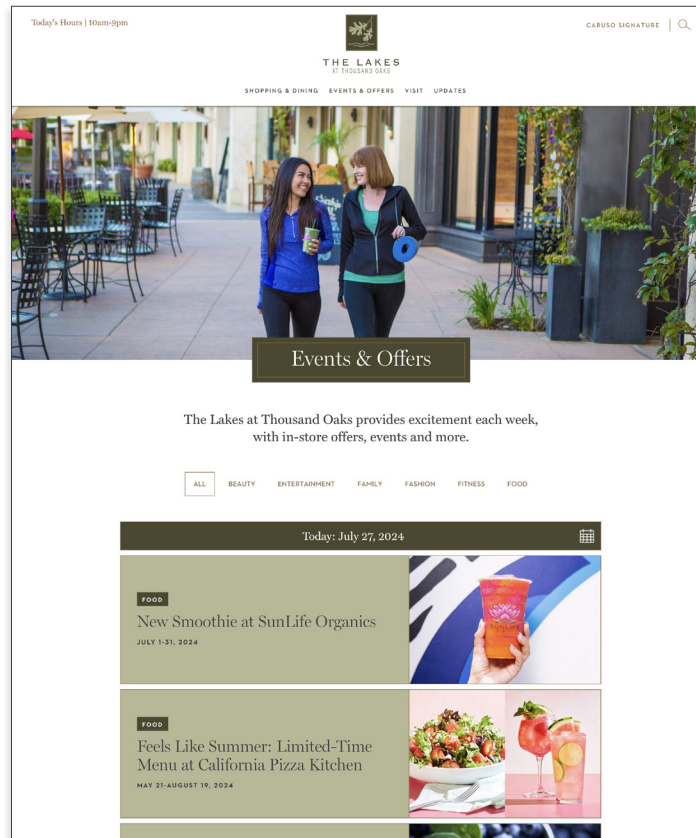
Today's Hours | 10am-9pm

THE LAKES
AT THOUSAND OAKS

CARUSO SIGNATURE

SHOPPING & DINING EVENTS & OFFERS VISIT UPDATES

Events & Offers

The Lakes at Thousand Oaks provides excitement each week, with in-store offers, events and more.

ALL BEAUTY ENTERTAINMENT FAMILY FASHION FITNESS FOOD

Today: July 27, 2024

FOOD
New Smoothie at SunLife Organics
JULY 1-31, 2024

FOOD
Feels Like Summer: Limited-Time Menu at California Pizza Kitchen
MAY 21-AUGUST 19, 2024